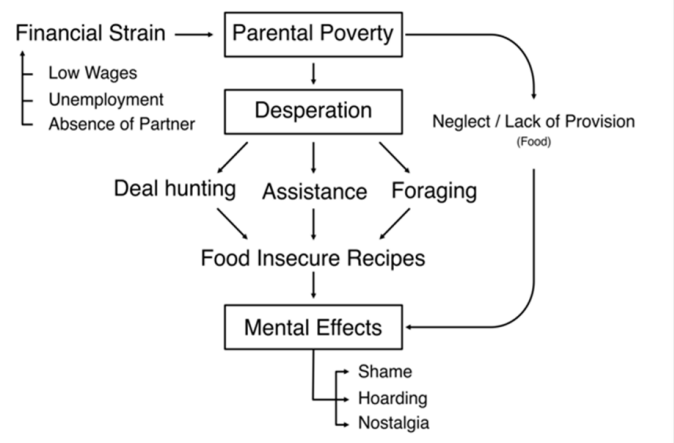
Financial Strain
Parental Poverty
Low Wages
Unemployment
Absence of Partner
Desperation
Neglect / Lack of Provision
(Food)
Deal hunting
Assistance
Foraging
Food Insecure Recipes
Mental Effects
Shame
Hoarding
Nostalgia